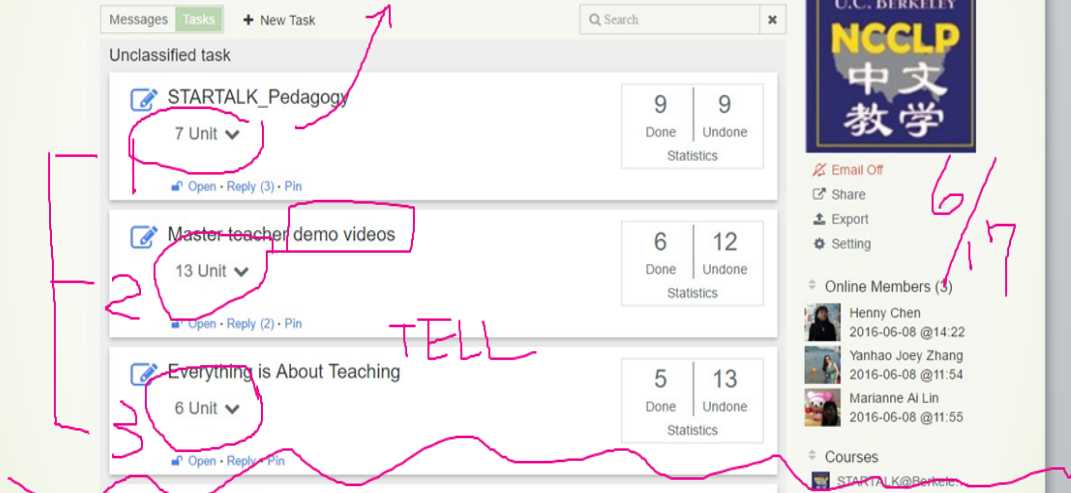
Messages Tasks + New Task

Search ✖

Unclassified task

STARTALK_Pedagogy

7 Unit

Open • Reply (3) • Pin

| 9 | 9 |
|---|---|
| Done | Undone |

Statistics

Master teacher demo videos

13 Unit

Open • Reply (2) • Pin

| 6 | 12 |
|---|---|
| Done | Undone |

Statistics

Everything is About Teaching

6 Unit

Open • Reply • Pin

| 5 | 13 |
|---|---|
| Done | Undone |

Statistics

U.C. BERKELEY NCCLP 中文教学

Email Off
Share
Export
Setting

Online Members (3)

Henny Chen 2016-06-08 @14:22
Yanhao Joey Zhang 2016-06-08 @11:54
Marianne Ai Lin 2016-06-08 @11:55

Courses

STARTALK@Berkele...

1
2
3
TELL
6/17